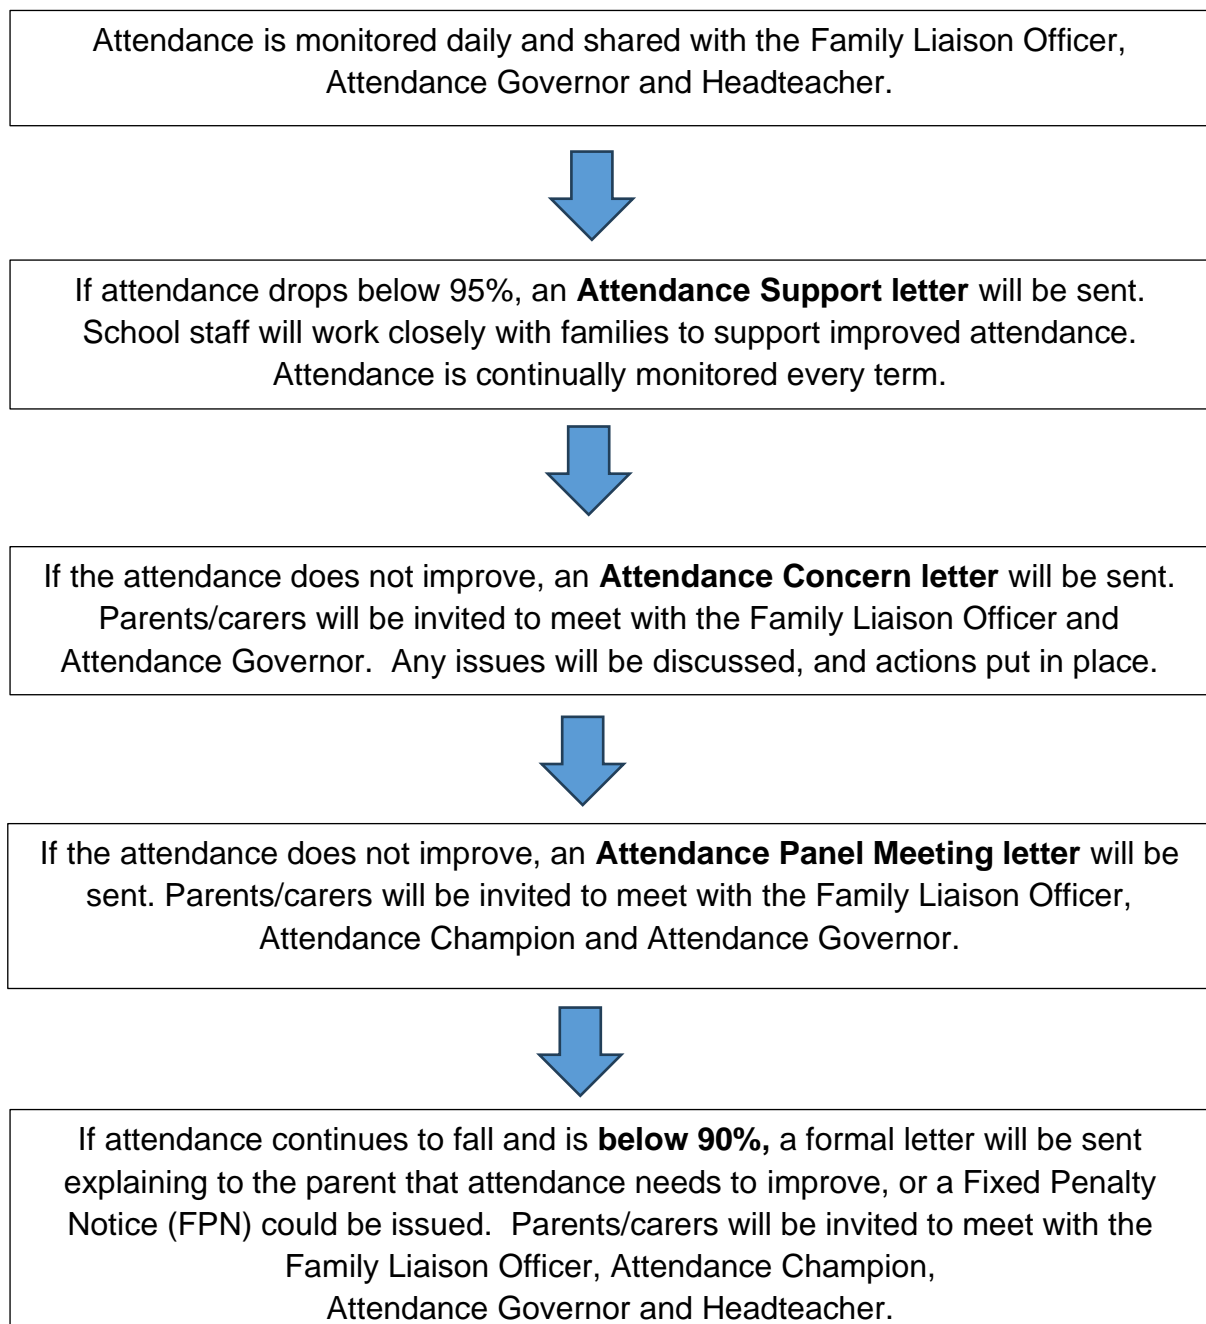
Attendance is monitored daily and shared with the Family Liaison Officer, Attendance Governor and Headteacher.

If attendance drops below 95%, an **Attendance Support letter** will be sent. School staff will work closely with families to support improved attendance. Attendance is continually monitored every term.

If the attendance does not improve, an **Attendance Concern letter** will be sent. Parents/carers will be invited to meet with the Family Liaison Officer and Attendance Governor. Any issues will be discussed, and actions put in place.

If the attendance does not improve, an **Attendance Panel Meeting letter** will be sent. Parents/carers will be invited to meet with the Family Liaison Officer, Attendance Champion and Attendance Governor.

If attendance continues to fall and is **below 90%,** a formal letter will be sent explaining to the parent that attendance needs to improve, or a Fixed Penalty Notice (FPN) could be issued. Parents/carers will be invited to meet with the Family Liaison Officer, Attendance Champion, Attendance Governor and Headteacher.